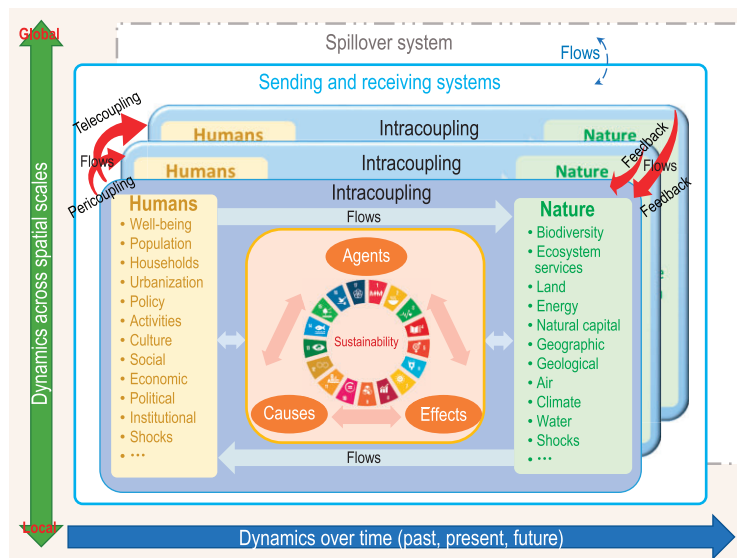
Global

Spillover system

Flows

Sending and receiving systems

Telecoupling

Flows

Pericoupling

Humans

Intracoupling

Nature

Humans

Intracoupling

Nature

Feedback

Flows

Feedback

Intracoupling

Humans
• Well-being
• Population
• Households
• Urbanization
• Policy
• Activities
• Culture
• Social
• Economic
• Political
• Institutional
• Shocks
• ···

Flows

Agents

Sustainability

Causes

Effects

Flows

Nature
• Biodiversity
• Ecosystem services
• Land
• Energy
• Natural capital
• Geographic
• Geological
• Air
• Climate
• Water
• Shocks
• ···

Dynamics across spatial scales

Local

Dynamics over time (past, present, future)